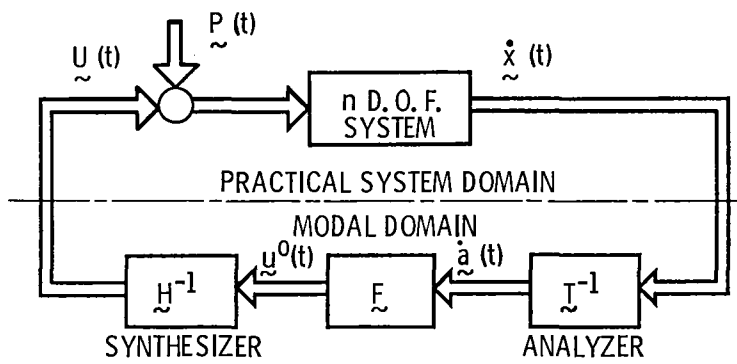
$\underset{\sim}{P}$ (t)

$\underset{\sim}{U}$ (t)

$\dot{\underset{\sim}{x}}$ (t)

n D. O. F. SYSTEM

PRACTICAL SYSTEM DOMAIN

MODAL DOMAIN

$\underset{\sim}{H}^{-1}$

$\underset{\sim}{u}^{0}(t)$

$\underset{\sim}{F}$

$\dot{\underset{\sim}{a}}$ (t)

$\underset{\sim}{T}^{-1}$

SYNTHESIZER

ANALYZER